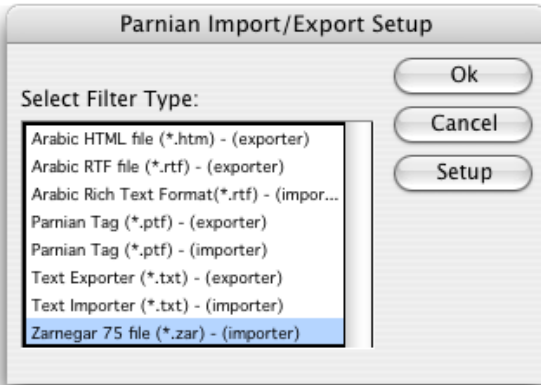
Parnian Import/Export Setup

Select Filter Type:

Arabic HTML file (*.htm) - (exporter)
Arabic RTF file (*.rtf) - (exporter)
Arabic Rich Text Format(*.rtf) - (impor...
Parnian Tag (*.ptf) - (exporter)
Parnian Tag (*.ptf) - (importer)
Text Exporter (*.txt) - (exporter)
Text Importer (*.txt) - (importer)
Zarnegar 75 file (*.zar) - (importer)

Ok
Cancel
Setup